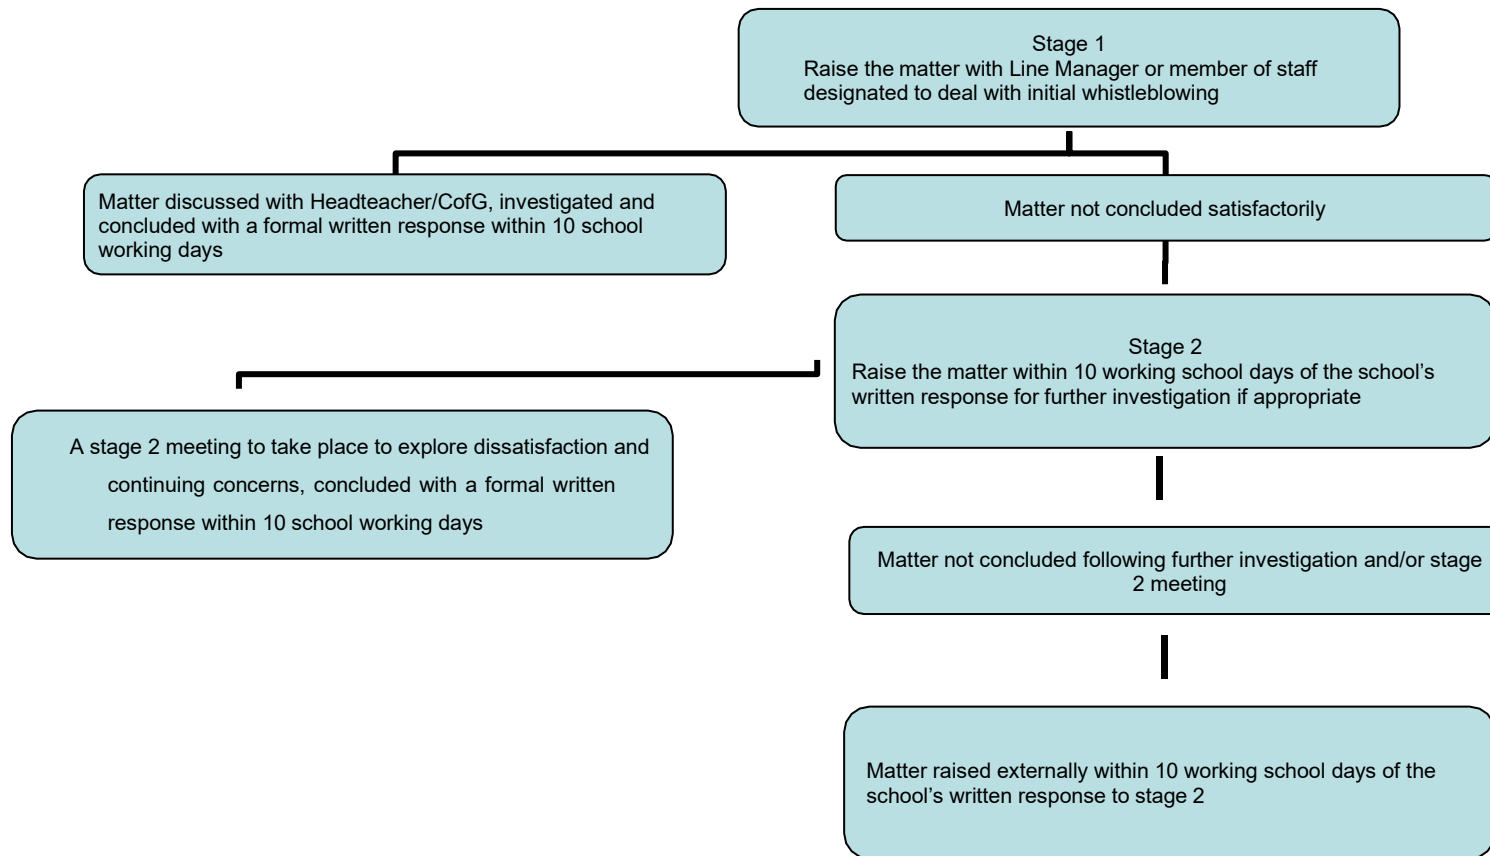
Stage 1
Raise the matter with Line Manager or member of staff designated to deal with initial whistleblowing

Matter discussed with Headteacher/CofG, investigated and concluded with a formal written response within 10 school working days

Matter not concluded satisfactorily

Stage 2
Raise the matter within 10 working school days of the school's written response for further investigation if appropriate

A stage 2 meeting to take place to explore dissatisfaction and continuing concerns, concluded with a formal written response within 10 school working days

Matter not concluded following further investigation and/or stage 2 meeting

Matter raised externally within 10 working school days of the school's written response to stage 2